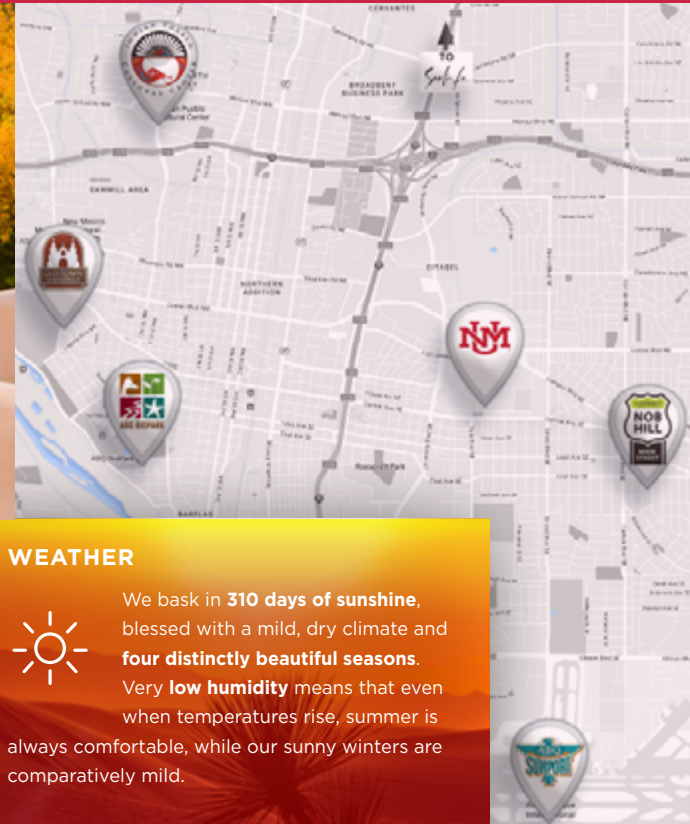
CERVANTES

TO Santa Fe

BROADBENT BUSINESS PARK

SAWMILL AREA

New Mexico

NORTHERN ADDITION

GIRARD

UNM

ABQ BIOPARK

NOB HILL

BARELAS

WEATHER

We bask in **310 days of sunshine**, blessed with a mild, dry climate and **four distinctly beautiful seasons**. Very **low humidity** means that even when temperatures rise, summer is always comfortable, while our sunny winters are comparatively mild.